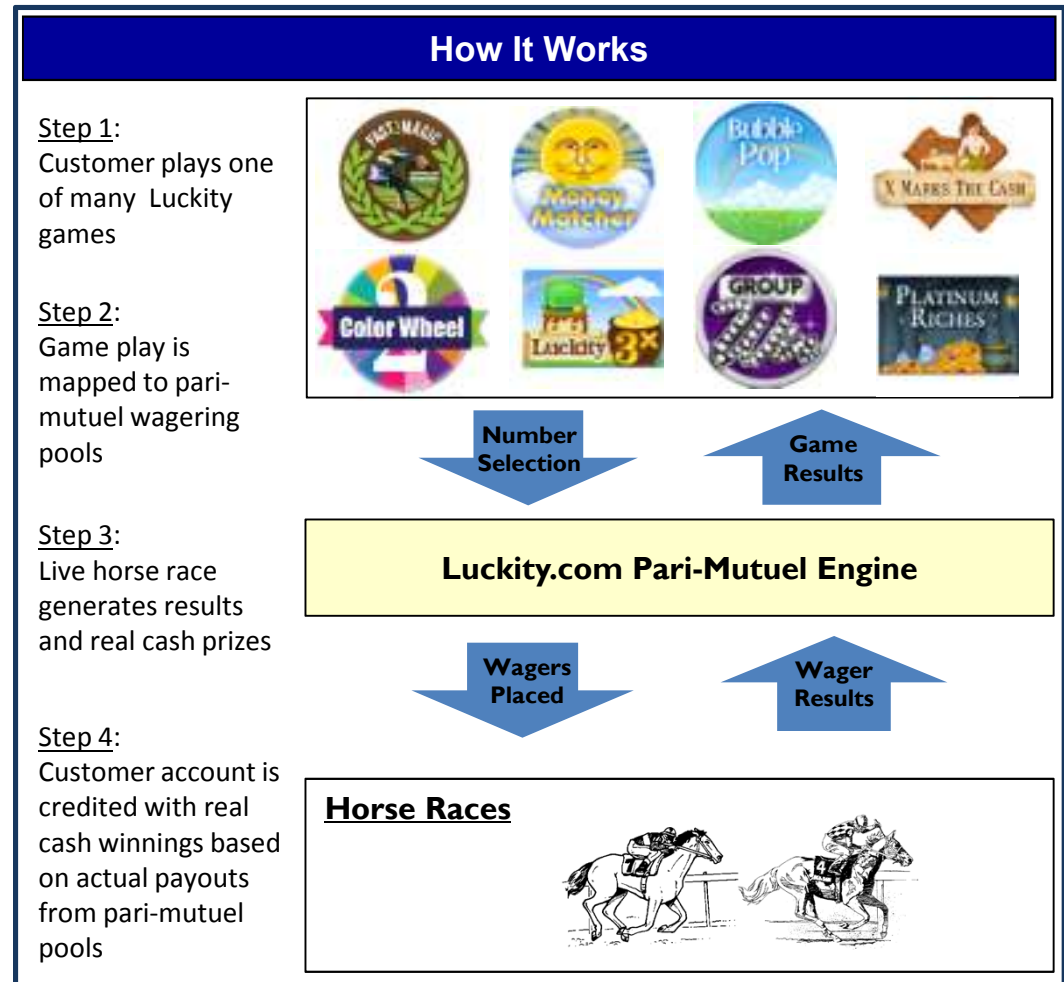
How It Works

Step 1:
Customer plays one of many Luckity games

Step 2:
Game play is mapped to pari-mutuel wagering pools

Step 3:
Live horse race generates results and real cash prizes

Step 4:
Customer account is credited with real cash winnings based on actual payouts from pari-mutuel pools

FAST MAGIC

Money Matcher

Bubble Pop

X MARKS THE CASH

Color Wheel 2

Luckity 3x

GROUP

PLATINUM RICHES

Number Selection

Game Results

Luckity.com Pari-Mutuel Engine

Wagers Placed

Wager Results

Horse Races

7

4